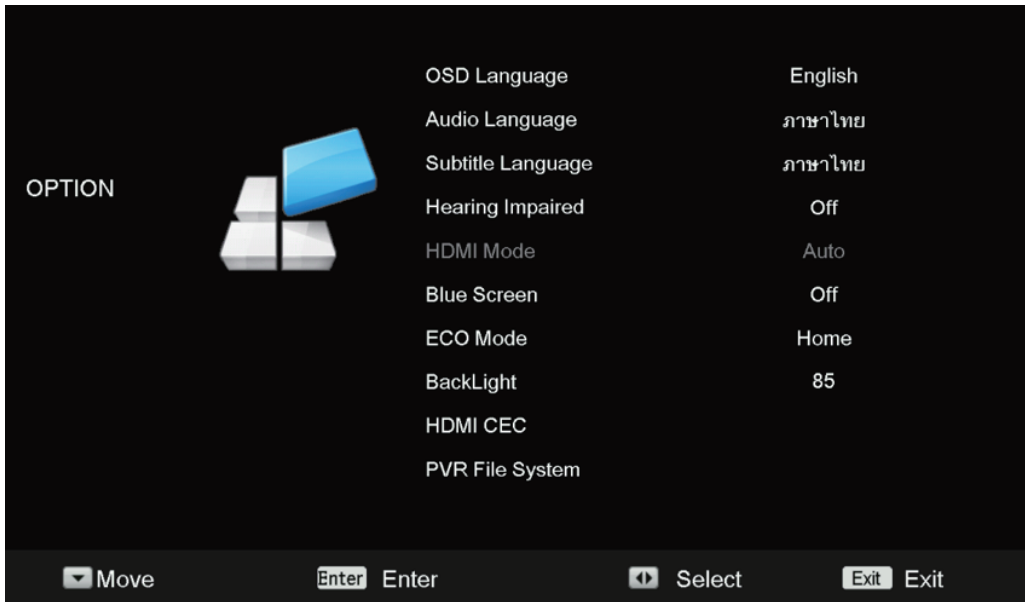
OPTION

| | |
|---|---|
| OSD Language | English |
| Audio Language | ภาษาไทย |
| Subtitle Language | ภาษาไทย |
| Hearing Impaired | Off |
| HDMI Mode | Auto |
| Blue Screen | Off |
| ECO Mode | Home |
| BackLight | 85 |
| HDMI CEC | |
| PVR File System | |

Move Enter Enter Select Exit Exit